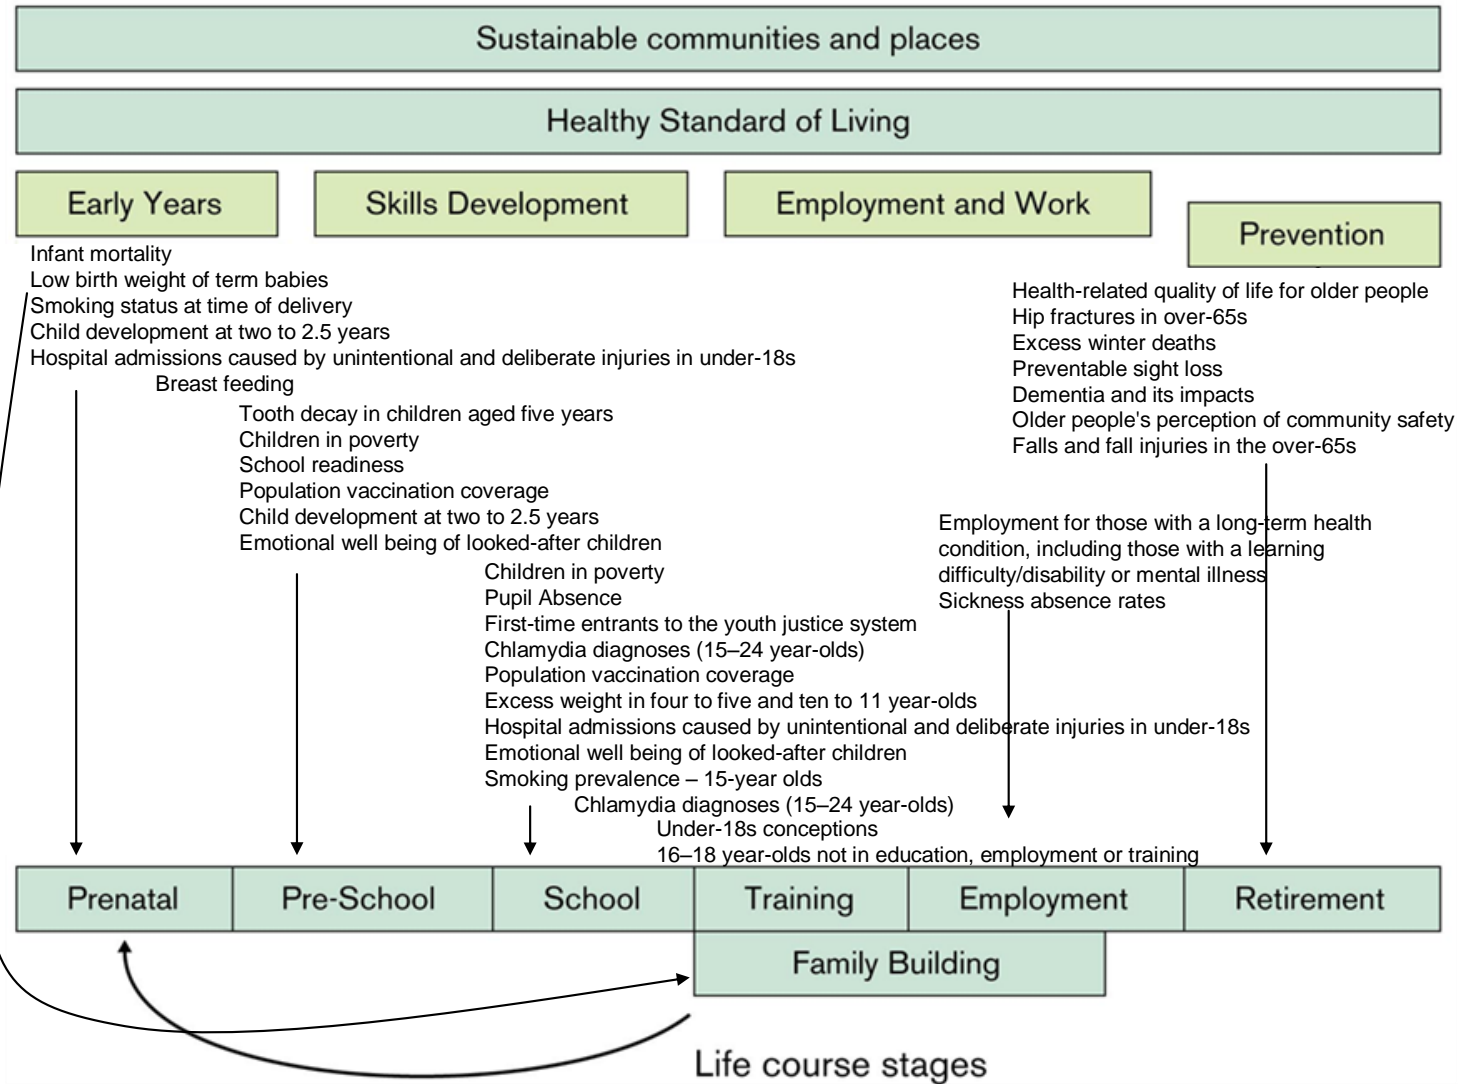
Sustainable communities and places

Healthy Standard of Living

Early Years

Skills Development

Employment and Work

Prevention

Infant mortality
Low birth weight of term babies
Smoking status at time of delivery
Child development at two to 2.5 years
Hospital admissions caused by unintentional and deliberate injuries in under-18s
Breast feeding

Tooth decay in children aged five years
Children in poverty
School readiness
Population vaccination coverage
Child development at two to 2.5 years
Emotional well being of looked-after children

Children in poverty
Pupil Absence
First-time entrants to the youth justice system
Chlamydia diagnoses (15–24 year-olds)
Population vaccination coverage
Excess weight in four to five and ten to 11 year-olds
Hospital admissions caused by unintentional and deliberate injuries in under-18s
Emotional well being of looked-after children
Smoking prevalence – 15-year olds
Chlamydia diagnoses (15–24 year-olds)
Under-18s conceptions
16–18 year-olds not in education, employment or training

Employment for those with a long-term health condition, including those with a learning difficulty/disability or mental illness
Sickness absence rates

Health-related quality of life for older people
Hip fractures in over-65s
Excess winter deaths
Preventable sight loss
Dementia and its impacts
Older people's perception of community safety
Falls and fall injuries in the over-65s

Prenatal
Pre-School
School
Training
Employment
Retirement
Family Building

Life course stages